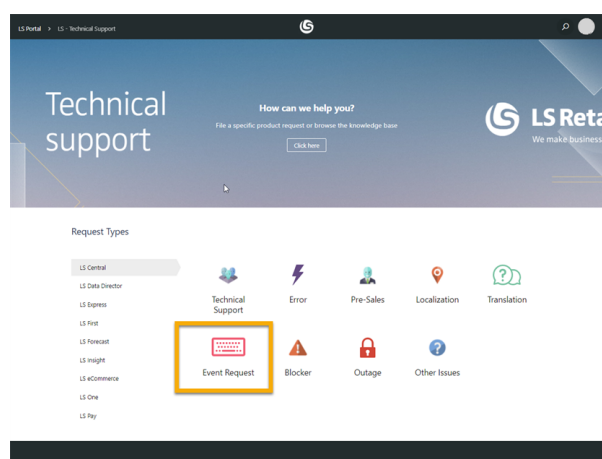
LS Portal > LS - Technical Support

Technical support

How can we help you?

File a specific product request or browse the knowledge base

Click here

LS Reta

We make business

Request Types

LS Central
LS Data Director
LS Express
LS First
LS Forecast
LS Insight
LS eCommerce
LS One
LS Pay

Technical Support
Error
Pre-Sales
Localization
Translation
Event Request
Blocker
Outage
Other Issues